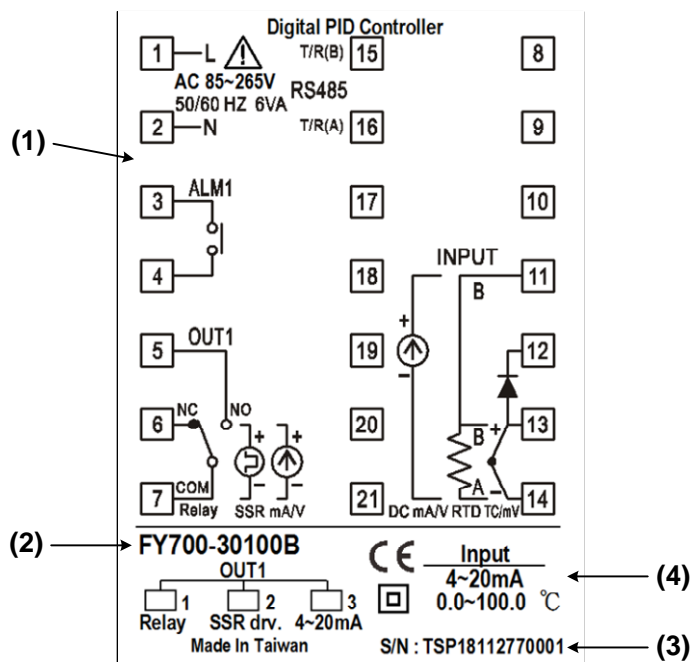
Digital PID Controller

(1)

1 L
AC 85~265V
50/60 HZ 6VA
2 N

T/R(B) 15
RS485
T/R(A) 16

8
9

3 ALM1
4

17
18

10

INPUT
11
B

5 OUT1
19
12

6 NC NO
20
13

7 COM
Relay SSR mA/V
21
DC mA/V RTD TC/mV
14

+ − + − + − B A + −

(2) FY700-30100B
OUT1
1 Relay
2 SSR drv.
3 4~20mA
Made In Taiwan

CE
Input
4~20mA
0.0~100.0 ℃
(4)

S/N : TSP18112770001 (3)